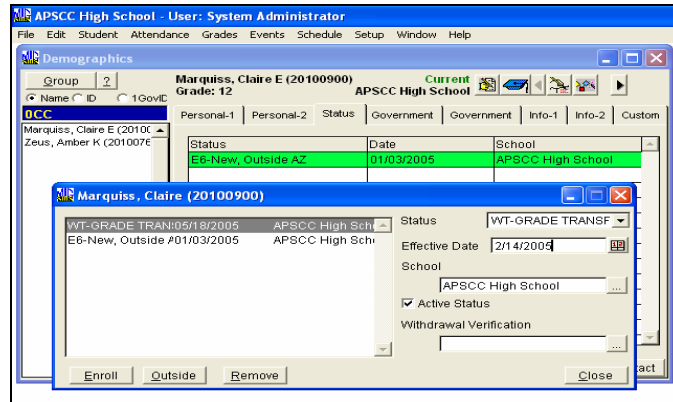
APSCC High School - User: System Administrator

File Edit Student Attendance Grades Events Schedule Setup Window Help

Demographics

Group ?

Name ID 1GovID

0CC

Marquiss, Claire E (20100

Zeus, Amber K (2010076

Marquiss, Claire E (20100900)
Grade: 12

Current
APSCC High School

Personal-1 | Personal-2 | Status | Government | Government | Info-1 | Info-2 | Custom

| Status | Date | School |
|---|---|---|
| E6-New, Outside AZ | 01/03/2005 | APSCC High School |

Marquiss, Claire (20100900)

WT-GRADE TRAN:05/18/2005 APSCC High Sch
E6-New, Outside A01/03/2005 APSCC High Sch

Status WT-GRADE TRANSF

Effective Date 2/14/2005

School

APSCC High School

Active Status

Withdrawal Verification

Enroll Outside Remove Close

act